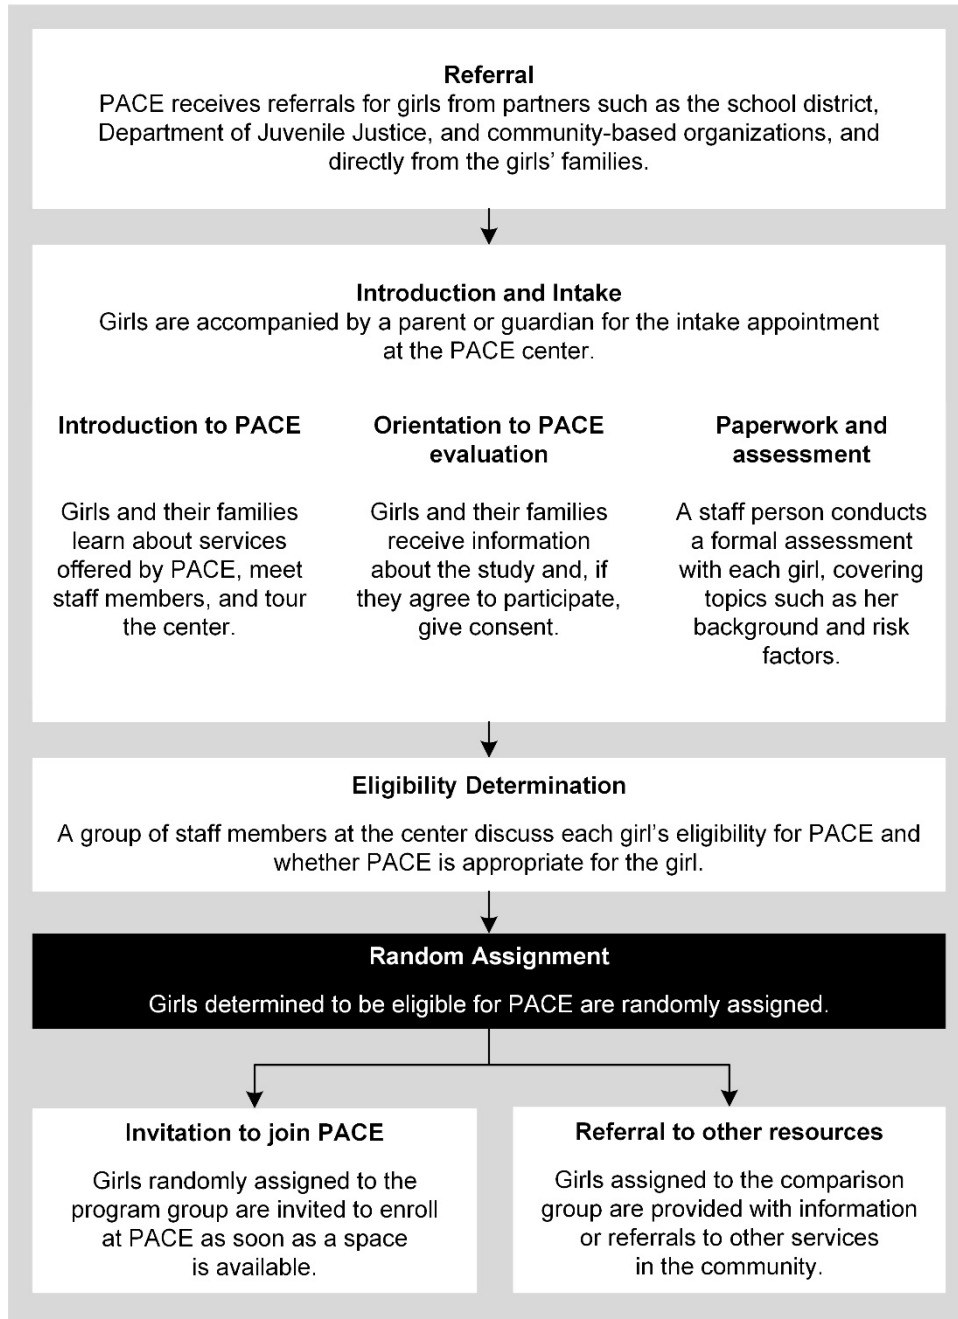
Referral
PACE receives referrals for girls from partners such as the school district, Department of Juvenile Justice, and community-based organizations, and directly from the girls' families.

Introduction and Intake
Girls are accompanied by a parent or guardian for the intake appointment at the PACE center.

Introduction to PACE

Girls and their families learn about services offered by PACE, meet staff members, and tour the center.

Orientation to PACE evaluation

Girls and their families receive information about the study and, if they agree to participate, give consent.

Paperwork and assessment

A staff person conducts a formal assessment with each girl, covering topics such as her background and risk factors.

Eligibility Determination

A group of staff members at the center discuss each girl's eligibility for PACE and whether PACE is appropriate for the girl.

Random Assignment

Girls determined to be eligible for PACE are randomly assigned.

Invitation to join PACE

Girls randomly assigned to the program group are invited to enroll at PACE as soon as a space is available.

Referral to other resources

Girls assigned to the comparison group are provided with information or referrals to other services in the community.